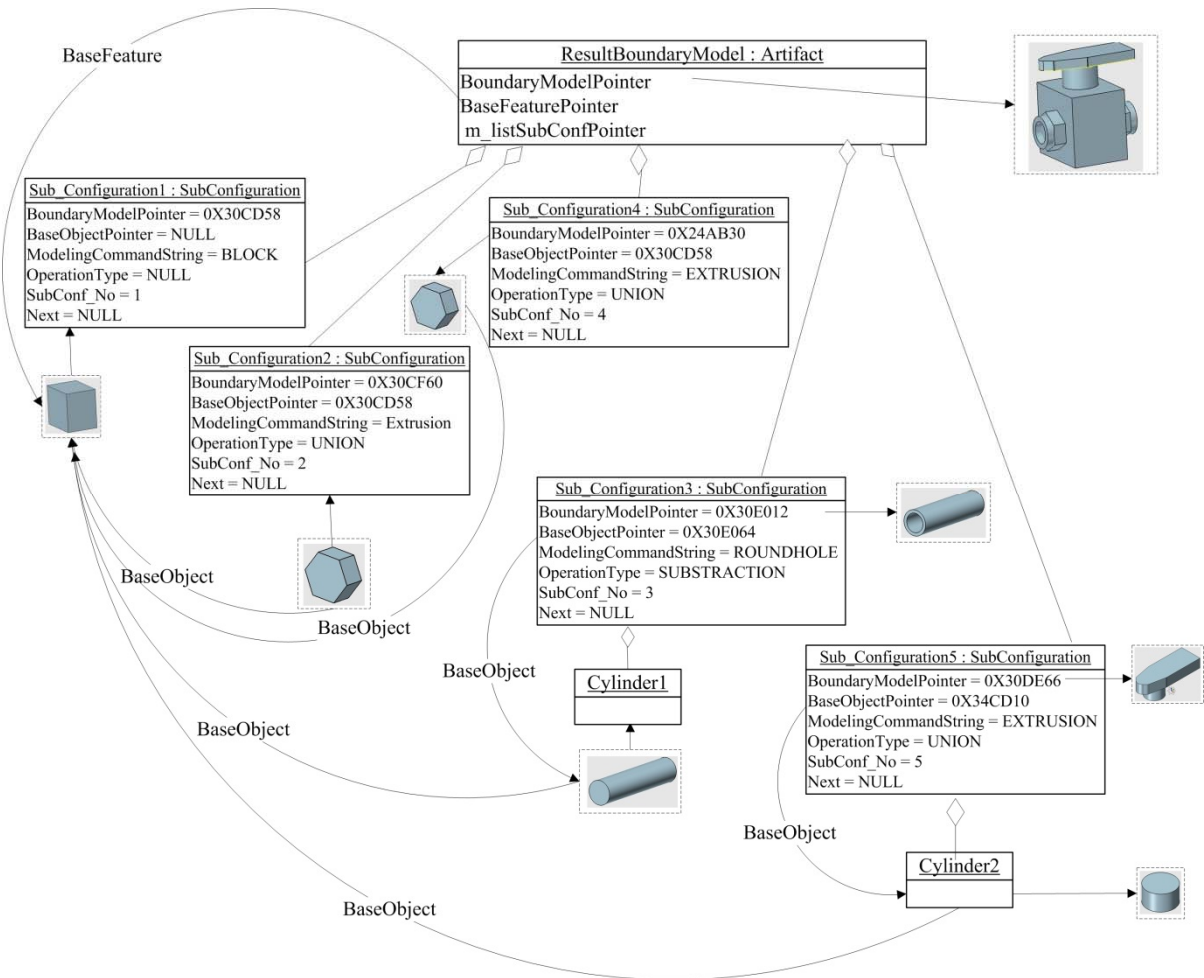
BaseFeature

ResultBoundaryModel : Artifact
BoundaryModelPointer
BaseFeaturePointer
m_listSubConfPointer

Sub_Configuration1 : SubConfiguration
BoundaryModelPointer = 0X30CD58
BaseObjectPointer = NULL
ModelingCommandString = BLOCK
OperationType = NULL
SubConf_No = 1
Next = NULL

Sub_Configuration4 : SubConfiguration
BoundaryModelPointer = 0X24AB30
BaseObjectPointer = 0X30CD58
ModelingCommandString = EXTRUSION
OperationType = UNION
SubConf_No = 4
Next = NULL

Sub_Configuration2 : SubConfiguration
BoundaryModelPointer = 0X30CF60
BaseObjectPointer = 0X30CD58
ModelingCommandString = Extrusion
OperationType = UNION
SubConf_No = 2
Next = NULL

Sub_Configuration3 : SubConfiguration
BoundaryModelPointer = 0X30E012
BaseObjectPointer = 0X30E064
ModelingCommandString = ROUNDHOLE
OperationType = SUBSTRACTION
SubConf_No = 3
Next = NULL

BaseObject

BaseObject

BaseObject

Cylinder1

Sub_Configuration5 : SubConfiguration
BoundaryModelPointer = 0X30DE66
BaseObjectPointer = 0X34CD10
ModelingCommandString = EXTRUSION
OperationType = UNION
SubConf_No = 5
Next = NULL

BaseObject

BaseObject

Cylinder2

BaseObject